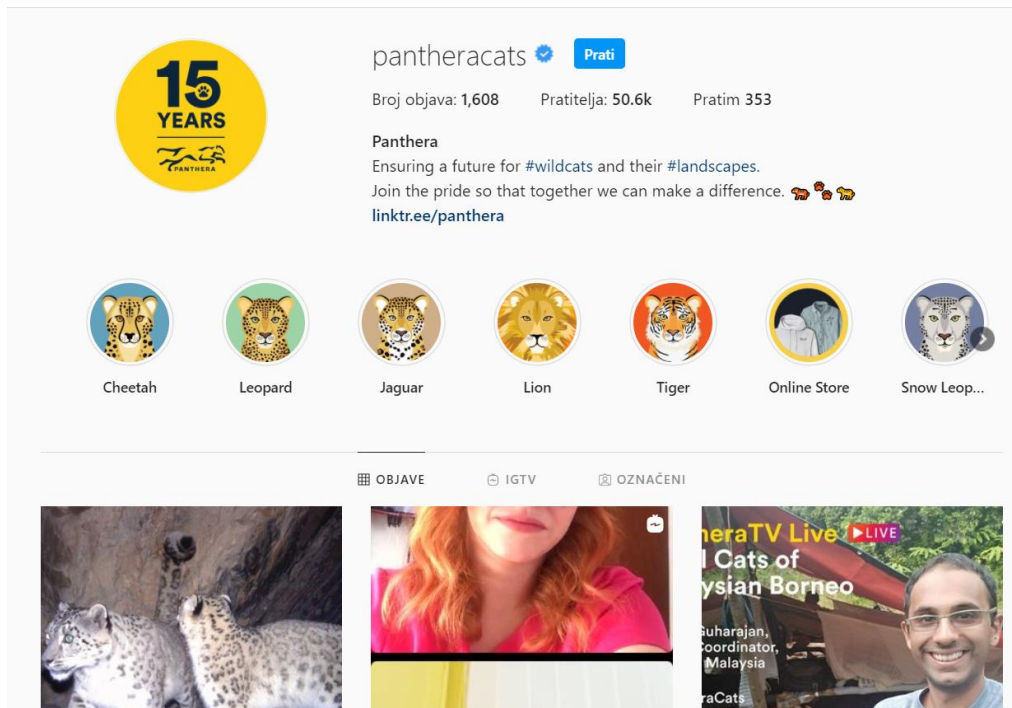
15 YEARS PANTHERA

pantheracats Prati

Broj objava: 1,608 Pratitelja: 50.6k Pratim 353

Panthera
Ensuring a future for #wildcats and their #landscapes.
Join the pride so that together we can make a difference. 🐅🐾🐆
linktr.ee/panthera

Cheetah Leopard Jaguar Lion Tiger Online Store Snow Leop...

OBJAVE IGTV OZNAČENI

heraTV Live LIVE
l Cats of
ysian Borneo
Guharajan,
Coordinator,
Malaysia
raCats